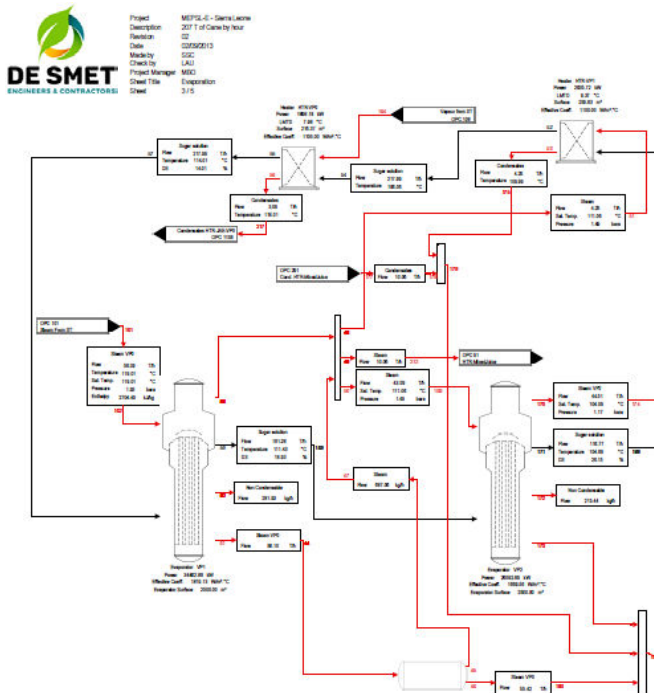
DE SMET
ENGINEERS & CONTRACTORS

Project MEPSL-E - Sierra Leone
Description 207 T of Cane by hour
Revision 02
Date 02/09/2013
Made by SGC
Check by LAU
Project Manager MBO
Sheet Title Evaporation
Sheet 3 / 5

Heater HTR VP0
Power 5806.15 kW
LMTD 7.88 °C
Surface 215.37 m²
Effective Coeff. 1100.00 W/m².°C

Vapour from 3T
OPC 126

Heater HTR VP1
Power 2605.72 kW
LMTD 9.37 °C
Surface 250.83 m²
Effective Coeff. 1100.00 W/m².°C

Sugar solution
Flow 317.99 T/h
Temperature 114.01 °C
DS 14.01 %

Sugar solution
Flow 317.99 T/h
Temperature 106.00 °C

Condensates
Flow 4.28 T/h
Temperature 109.08 °C

Condensates
Flow 9.85 T/h
Temperature 115.01 °C

Steam
Flow 4.28 T/h
Sat. Temp. 111.00 °C
Pressure 1.48 bara

Condensates HTR-2H-VP0
OPC 1105

OPC 201
Cond. HTR Mixed Juice

Condensates
Flow 10.06 T/h

OPC 101
Steam Fact 2T

Steam VP0
Flow 96.00 T/h
Temperature 119.01 °C
Sat. Temp. 119.01 °C
Pressure 1.92 bara
Enthalpy 2706.40 kJ/kg

Steam
Flow 10.06 T/h

OPC 91
HTR Mixed Juice

Steam
Flow 63.09 T/h
Sat. Temp. 111.00 °C
Pressure 1.48 bara

Steam VP1
Flow 64.51 T/h
Sat. Temp. 104.06 °C
Pressure 1.17 bara

Sugar solution
Flow 181.26 T/h
Temperature 111.40 °C
DS 19.60 %

Sugar solution
Flow 116.77 T/h
Temperature 104.08 °C
DS 28.15 %

Steam
Flow 867.36 kg/h

Non Condensable
Flow 291.00 kg/h

Non Condensable
Flow 213.48 kg/h

Steam VP0
Flow 96.10 T/h

Evaporator VP0
Power 54402.00 kW
Effective Coeff. 1815.13 W/m².°C
Evaporator Surface 3000.00 m²

Evaporator VP1
Power 38042.86 kW
Effective Coeff. 1850.00 W/m².°C
Evaporator Surface 2800.00 m²

Steam VP0
Flow 55.42 T/h